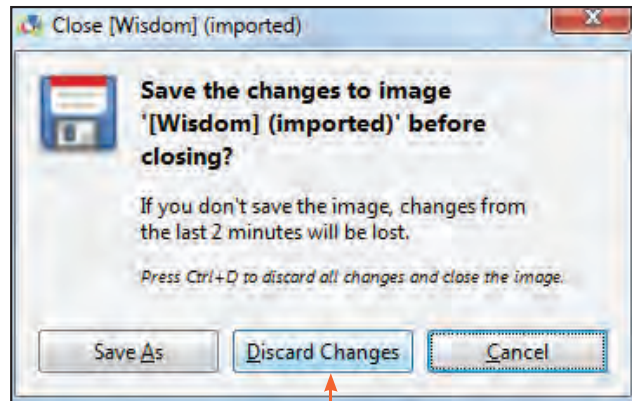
Close [Wisdom] (imported)

Save the changes to image '[Wisdom] (imported)' before closing?

If you don't save the image, changes from the last 2 minutes will be lost.

Press Ctrl+D to discard all changes and close the image.

Save As

Discard Changes

Cancel